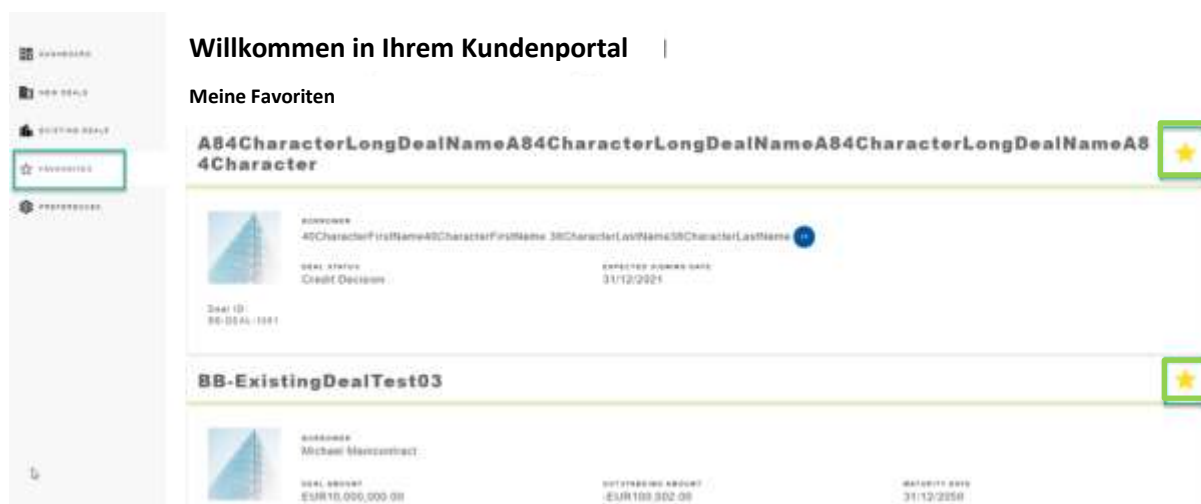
DASHBOARD
NEW DEALS
EXISTING DEALS
FAVOURITES
PREFERENCES

Willkommen in Ihrem Kundenportal

Meine Favoriten

A84CharacterLongDealNameA84CharacterLongDealNameA84CharacterLongDealNameA84Character

BORROWER
40CharacterFirstName40CharacterFirstName 38CharacterLastName38CharacterLastName

DEAL STATUS
Credit Decision

EXPECTED SIGNING DATE
31/12/2021

Deal ID
BB-DEAL-1061

BB-ExistingDealTest03

BORROWER
Michael Maincontract

DEAL AMOUNT
EUR10,000,000.00

OUTSTANDING AMOUNT
-EUR100,302.00

MATURITY DATE
31/12/2050